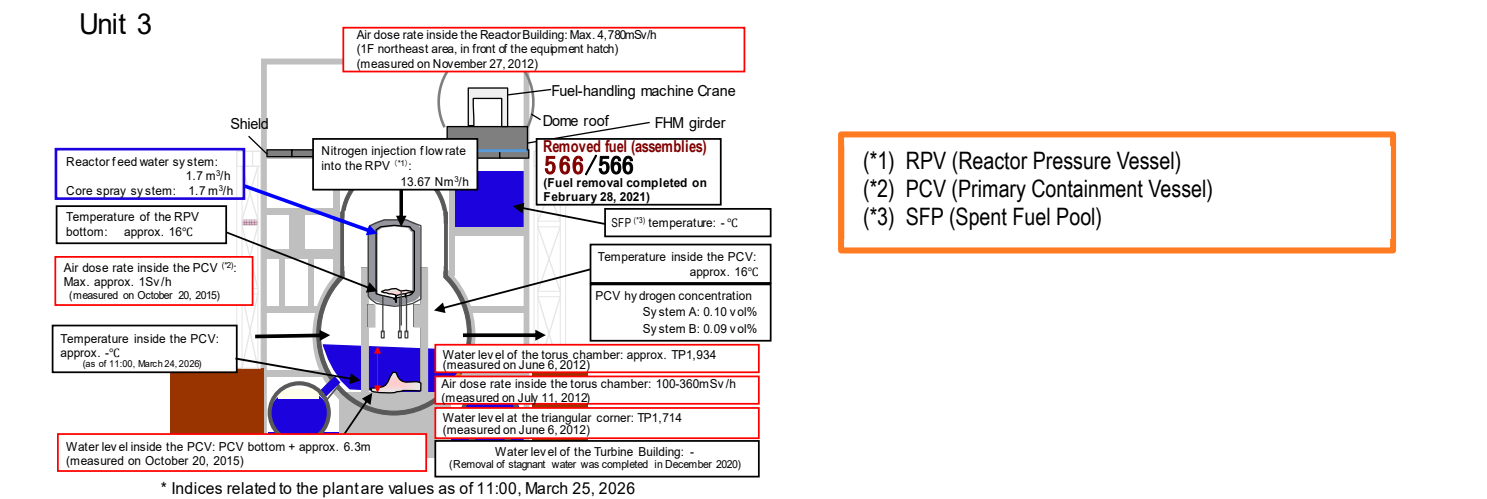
Unit 3

Air dose rate inside the Reactor Building: Max. 4,780mSv/h
(1F northeast area, in front of the equipment hatch)
(measured on November 27, 2012)

Fuel-handling machine Crane

Dome roof

FHM girder

Shield

Nitrogen injection flow rate into the RPV $^{(*1)}$: 13.67 Nm$^3$/h

Removed fuel (assemblies)
566/566
(Fuel removal completed on February 28, 2021)

Reactor feed water system: 1.7 m$^3$/h
Core spray system: 1.7 m$^3$/h

Temperature of the RPV bottom: approx. 16℃

SFP $^{(*3)}$ temperature: -℃

Air dose rate inside the PCV $^{(*2)}$: Max. approx. 1Sv/h
(measured on October 20, 2015)

Temperature inside the PCV: approx. 16℃

PCV hydrogen concentration
System A: 0.10 vol%
System B: 0.09 vol%

Temperature inside the PCV: approx. -℃
(as of 11:00, March 24, 2026)

Water level of the torus chamber: approx. TP1,934
(measured on June 6, 2012)

Air dose rate inside the torus chamber: 100-360mSv/h
(measured on July 11, 2012)

Water level at the triangular corner: TP1,714
(measured on June 6, 2012)

Water level inside the PCV: PCV bottom + approx. 6.3m
(measured on October 20, 2015)

Water level of the Turbine Building: -
(Removal of stagnant water was completed in December 2020)

* Indices related to the plant are values as of 11:00, March 25, 2026

(*1) RPV (Reactor Pressure Vessel)
(*2) PCV (Primary Containment Vessel)
(*3) SFP (Spent Fuel Pool)